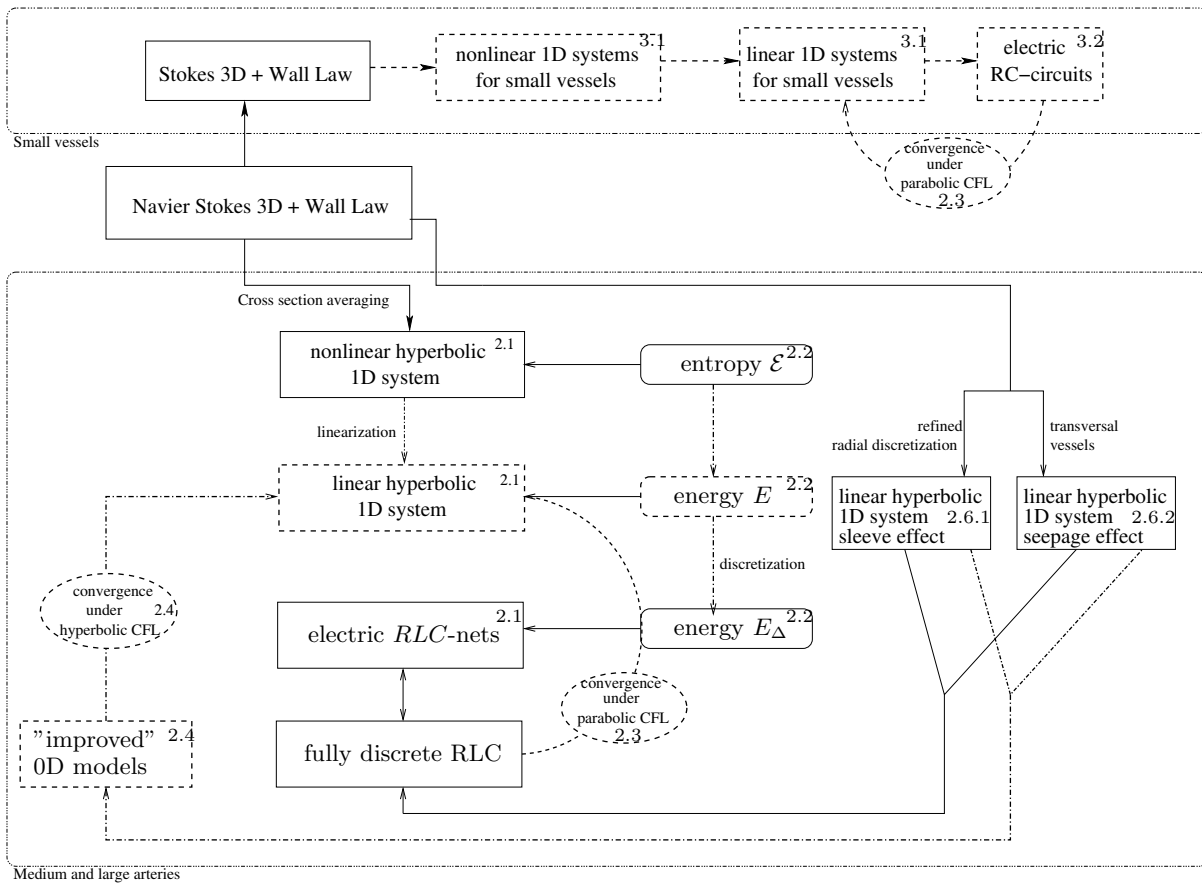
Stokes 3D + Wall Law

nonlinear 1D systems for small vessels 3.1

linear 1D systems for small vessels 3.1

electric RC−circuits 3.2

convergence under parabolic CFL 2.3

Small vessels

Navier Stokes 3D + Wall Law

Cross section averaging

nonlinear hyperbolic 1D system 2.1

entropy $\mathcal{E}^{2.2}$

linearization

linear hyperbolic 1D system 2.1

energy $E$ 2.2

refined radial discretization

transversal vessels

linear hyperbolic 1D system 2.6.1 sleeve effect

linear hyperbolic 1D system 2.6.2 seepage effect

discretization

convergence under hyperbolic CFL 2.4

electric $RLC$-nets 2.1

energy $E_{\Delta}$ 2.2

convergence under parabolic CFL 2.3

"improved" 2.4 0D models

fully discrete RLC

Medium and large arteries